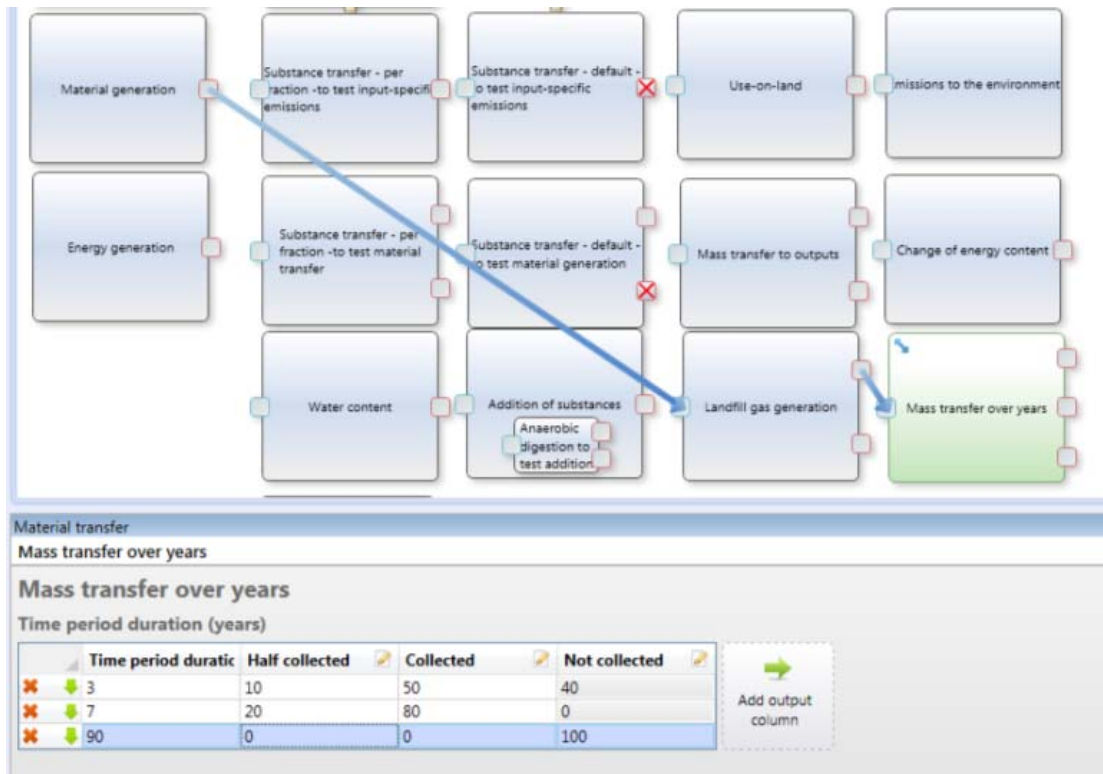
Material generation

Substance transfer - per fraction -to test input-specific emissions

Substance transfer - default - to test input-specific emissions

Use-on-land

missions to the environment

Energy generation

Substance transfer - per fraction -to test material transfer

Substance transfer - default - o test material generation

Mass transfer to outputs

Change of energy content

Water content

Addition of substances

Anaerobic digestion to test addition

Landfill gas generation

Mass transfer over years

Material transfer

Mass transfer over years

Mass transfer over years

Time period duration (years)

| Time period duratic | Half collected | Collected | Not collected |
|---|---|---|---|
| 3 | 10 | 50 | 40 |
| 7 | 20 | 80 | 0 |
| 90 | 0 | 0 | 100 |

Add output column